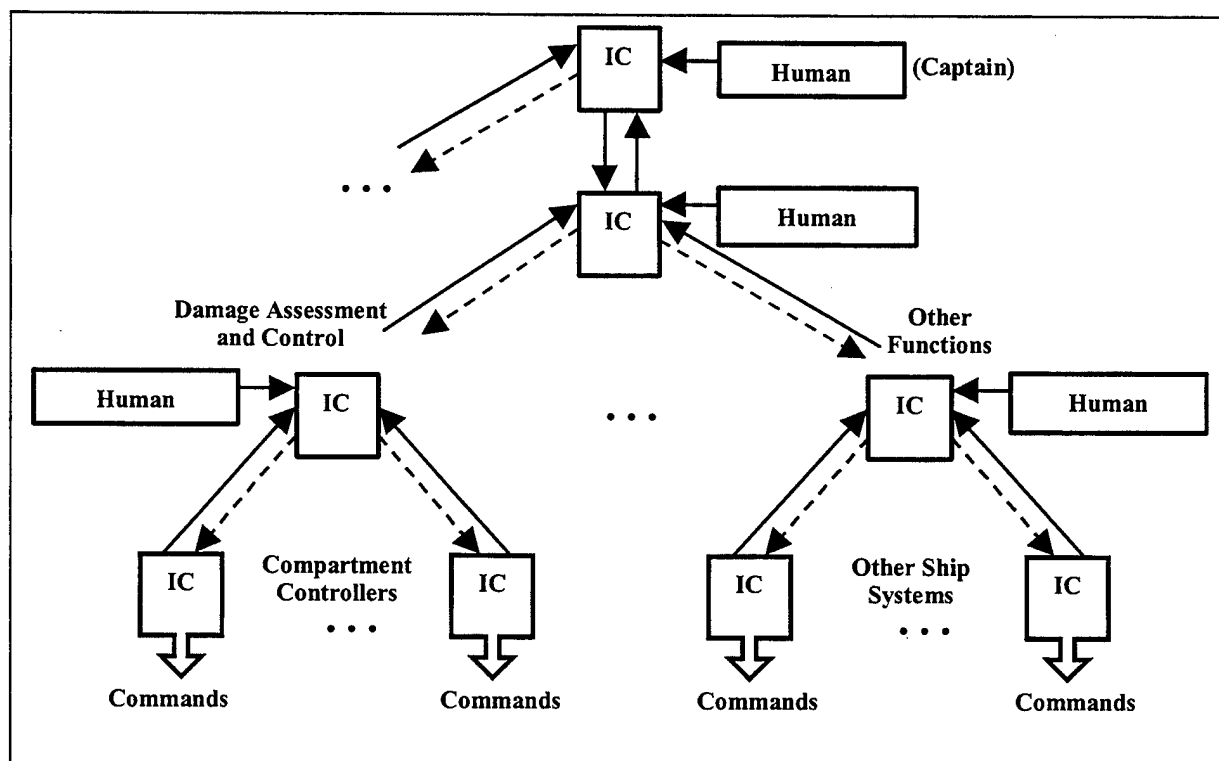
IC
Human
(Captain)
. . .
IC
Human
Damage Assessment and Control
Other Functions
Human
IC
. . .
IC
Human
IC
Compartment Controllers
. . .
IC
IC
Other Ship Systems
. . .
IC
Commands
Commands
Commands
Commands